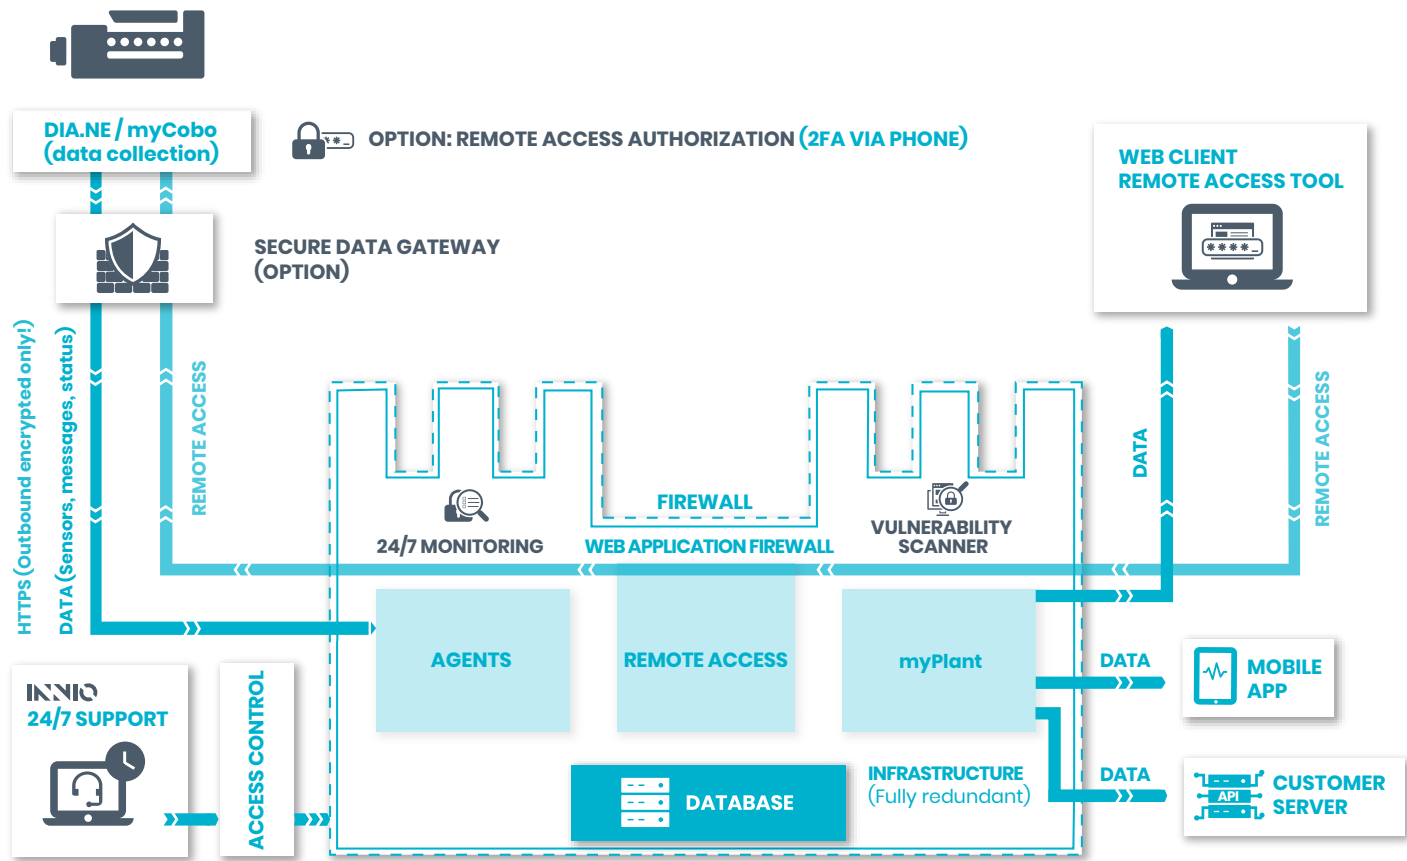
DIA.NE / myCobo (data collection)

OPTION: REMOTE ACCESS AUTHORIZATION (2FA VIA PHONE)

WEB CLIENT REMOTE ACCESS TOOL

SECURE DATA GATEWAY (OPTION)

HTTPS (Outbound encrypted only!)

DATA (Sensors, messages, status)

REMOTE ACCESS

FIREWALL

24/7 MONITORING

WEB APPLICATION FIREWALL

VULNERABILITY SCANNER

DATA

REMOTE ACCESS

AGENTS

REMOTE ACCESS

myPlant

DATA

MOBILE APP

INNIO
24/7 SUPPORT

ACCESS CONTROL

DATABASE

INFRASTRUCTURE (Fully redundant)

DATA

API

CUSTOMER SERVER